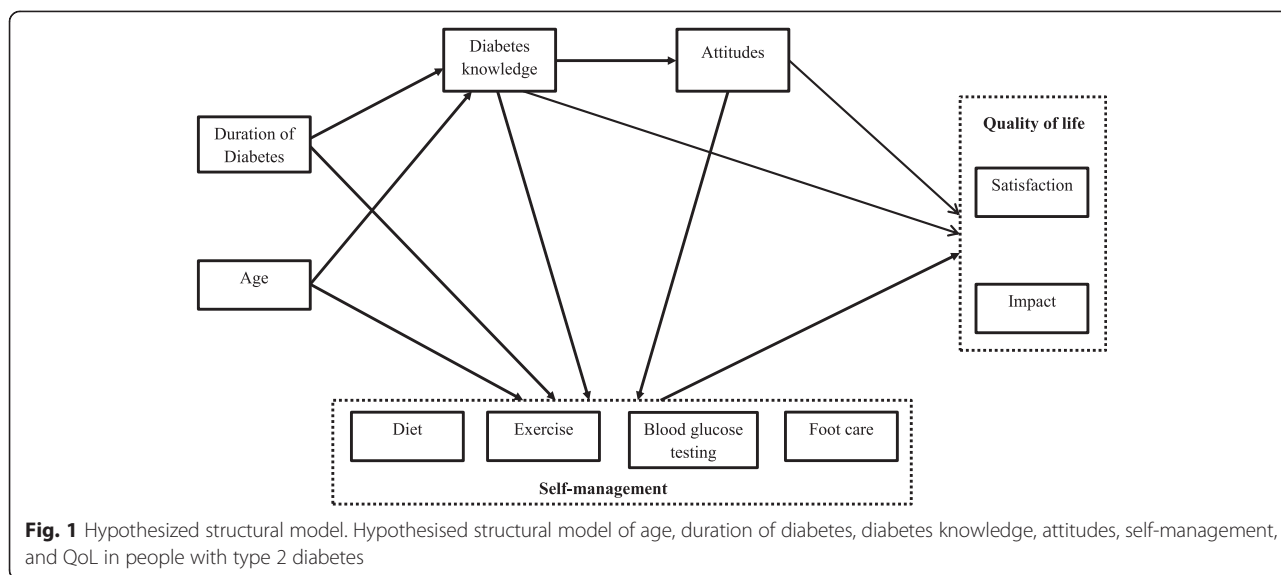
Diabetes knowledge

Attitudes

Duration of Diabetes

Age

Quality of life

Satisfaction

Impact

Diet

Exercise

Blood glucose testing

Foot care

Self-management

**Fig. 1** Hypothesized structural model. Hypothesised structural model of age, duration of diabetes, diabetes knowledge, attitudes, self-management, and QoL in people with type 2 diabetes